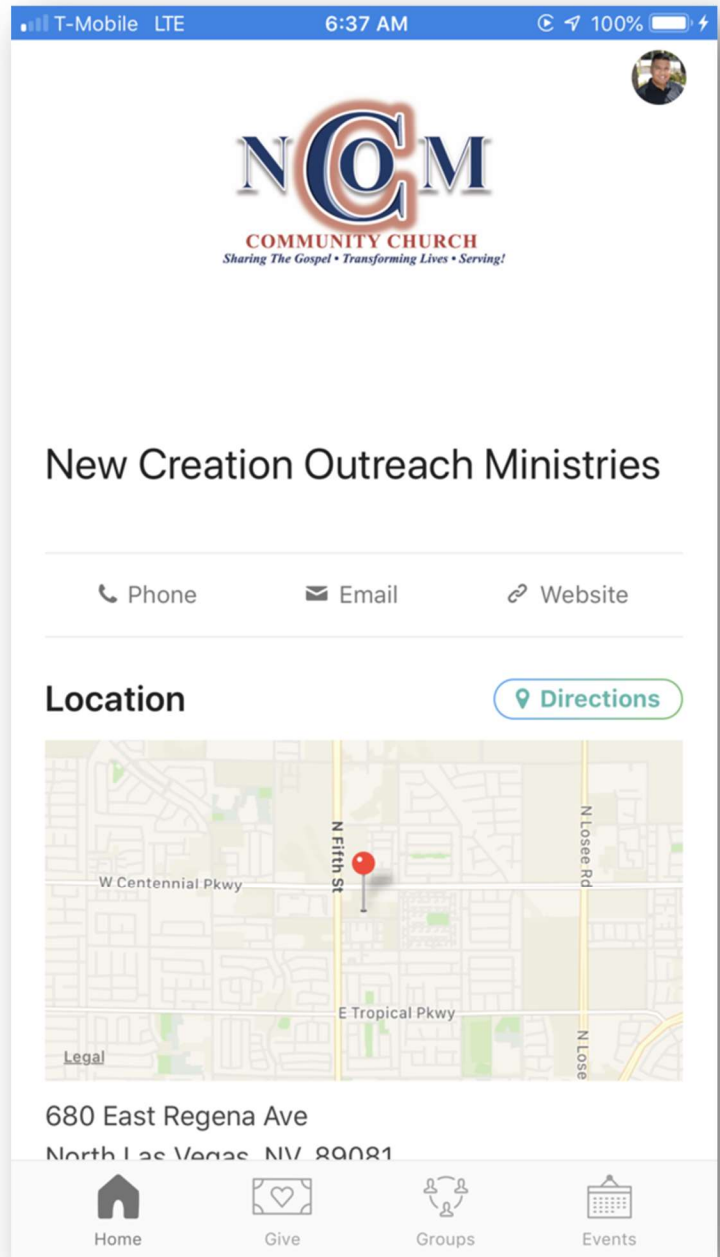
T-Mobile LTE 6:37 AM 100%

NCOM
COMMUNITY CHURCH
Sharing The Gospel • Transforming Lives • Serving!

New Creation Outreach Ministries

Phone Email Website

Location Directions

N Fifth St
N Losee Rd
W Centennial Pkwy
E Tropical Pkwy
N Lose
Legal

680 East Regena Ave
North Las Vegas, NV 89081

Home Give Groups Events